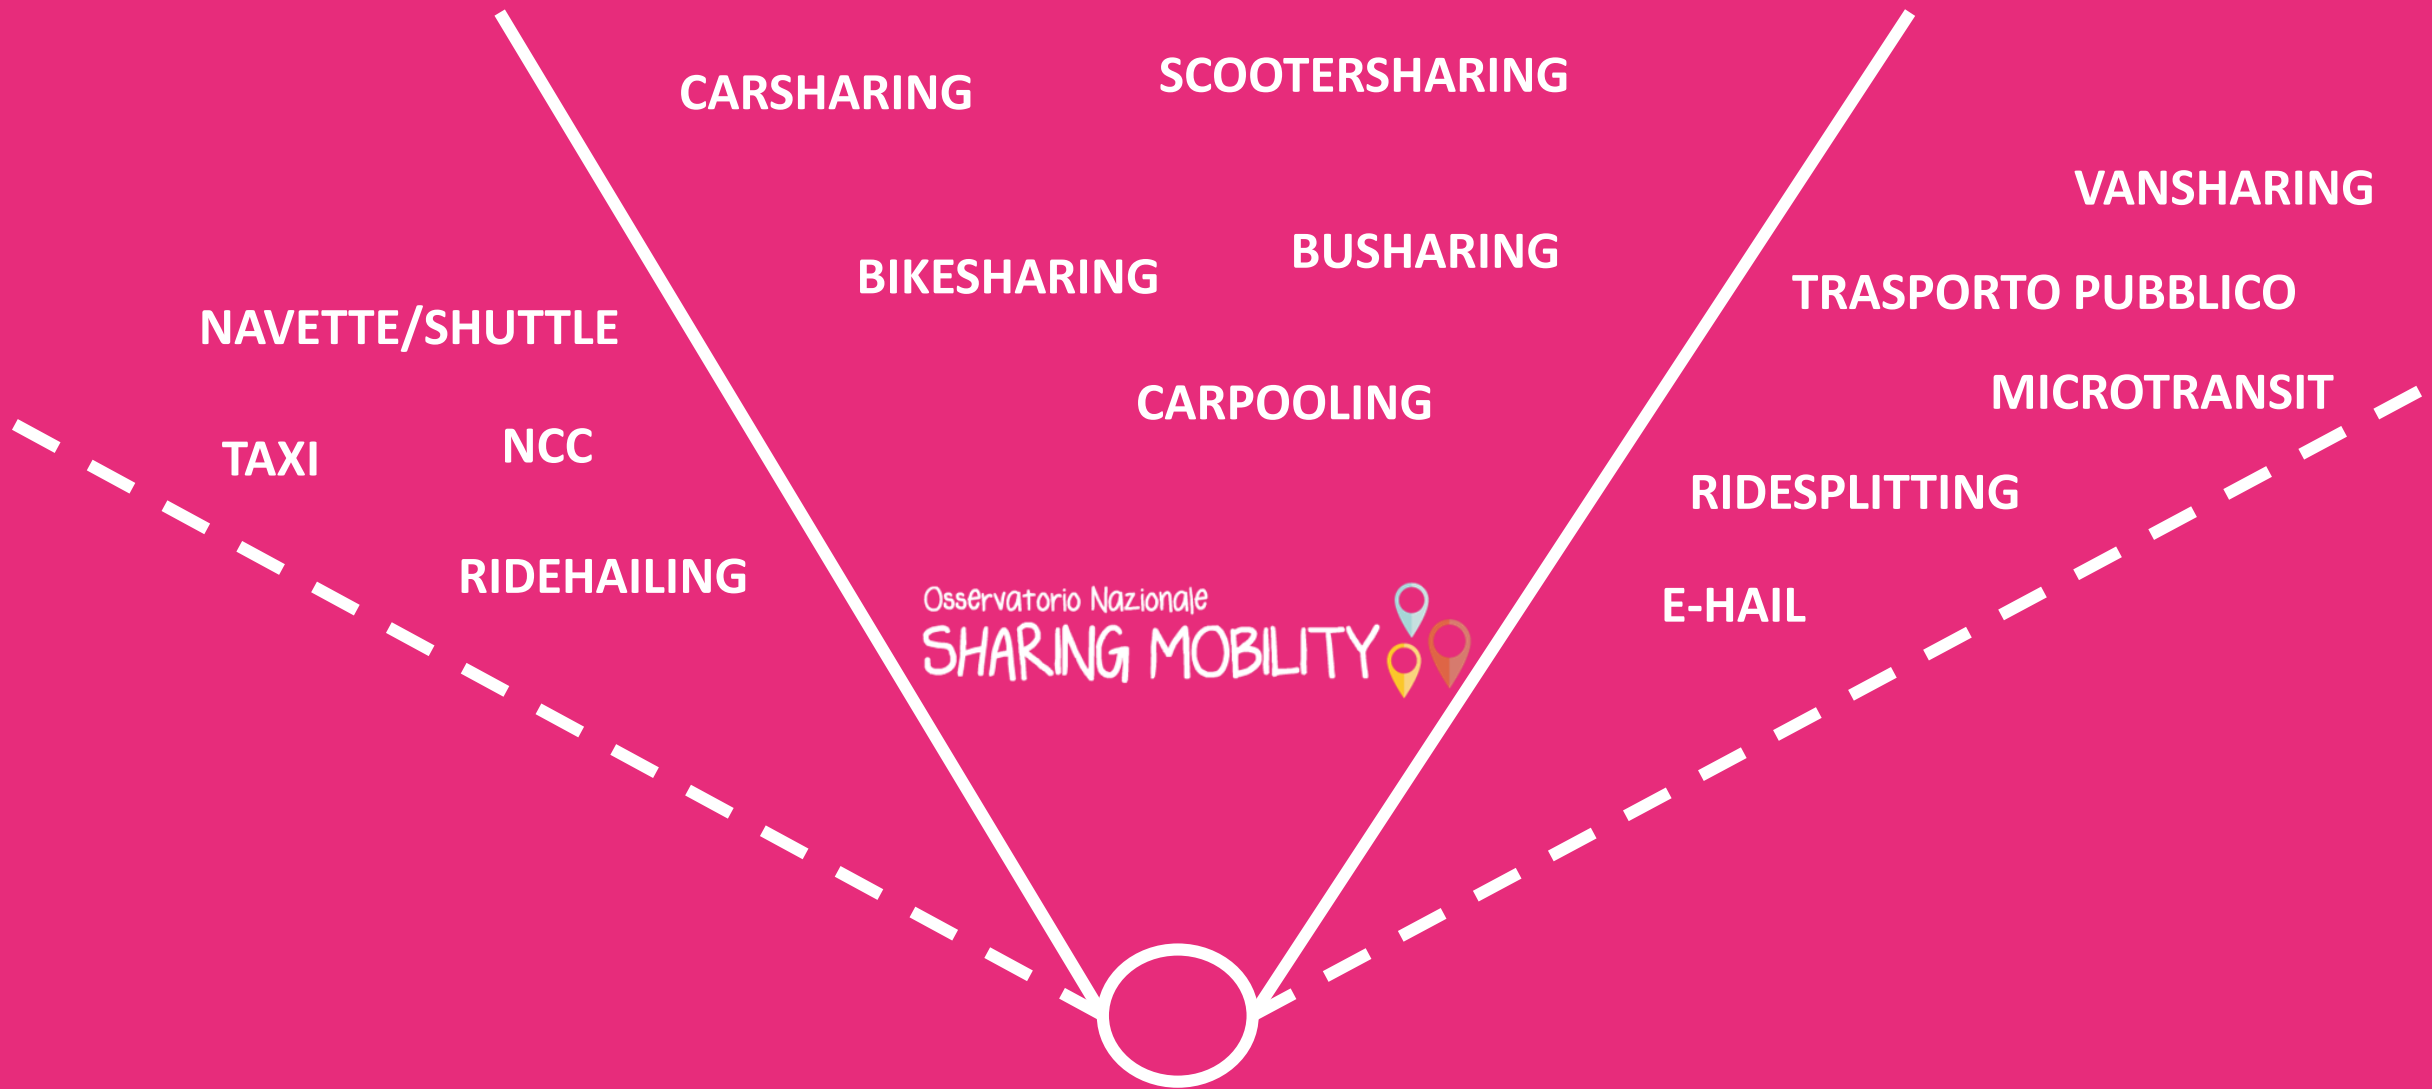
CARSHARING

SCOOTERSHARING

VANSHARING

BUSHARING

BIKESHARING

TRASPORTO PUBBLICO

NAVETTE/SHUTTLE

MICROTRANSIT

CARPOOLING

TAXI

NCC

RIDESPLITTING

RIDEHAILING

Osservatorio Nazionale
SHARING MOBILITY

E-HAIL